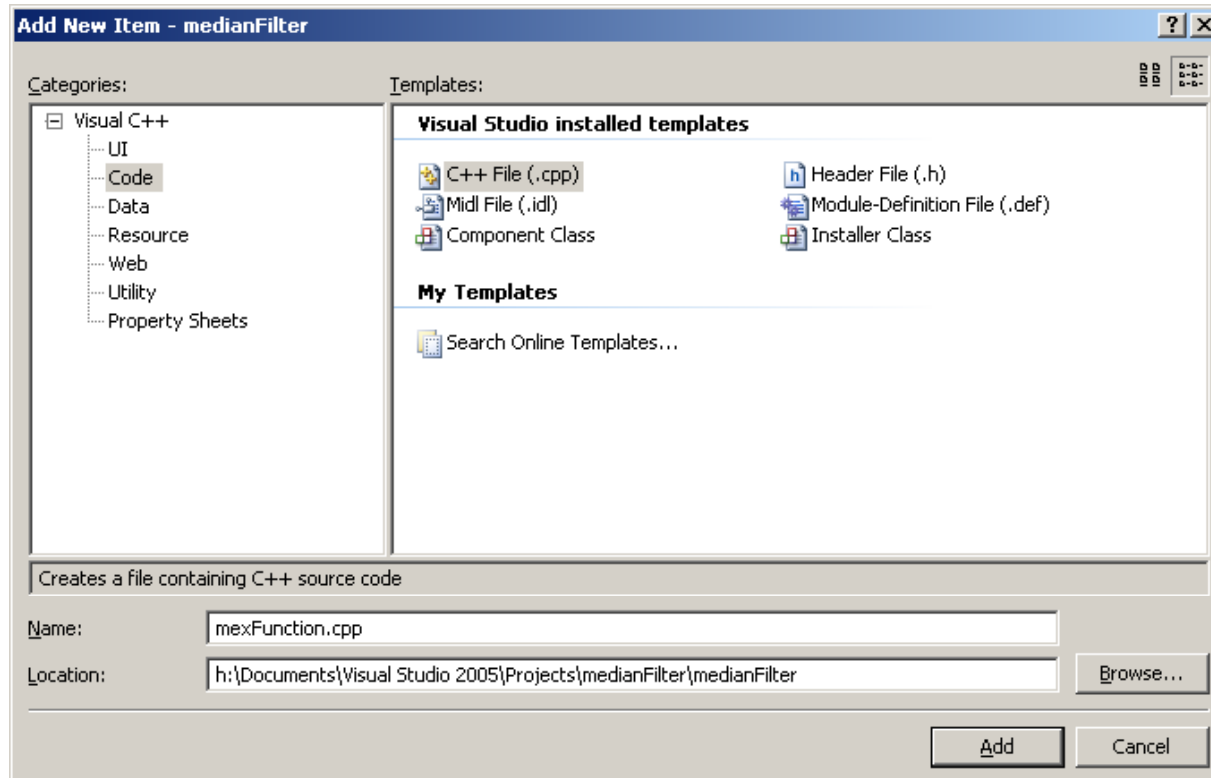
Add New Item - medianFilter

?
X

Categories:
Templates:

Visual C++
UI
Code
Data
Resource
Web
Utility
Property Sheets

Visual Studio installed templates

C++ File (.cpp)
Header File (.h)
Midl File (.idl)
Module-Definition File (.def)
Component Class
Installer Class

My Templates

Search Online Templates...

Creates a file containing C++ source code

Name: mexFunction.cpp

Location: h:\Documents\Visual Studio 2005\Projects\medianFilter\medianFilter

Browse...

Add
Cancel